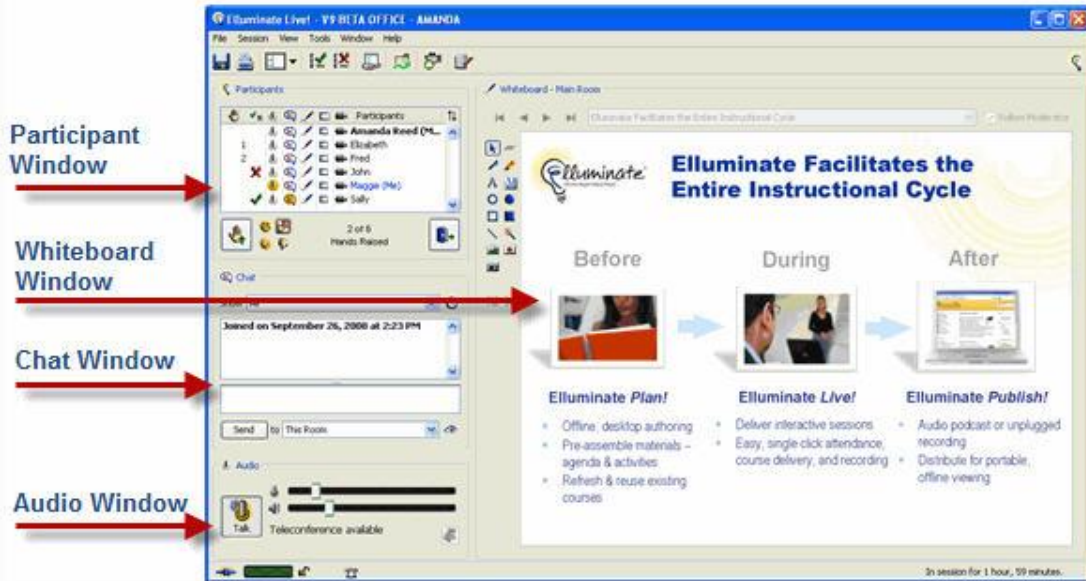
Participant Window

Whiteboard Window

Chat Window

Audio Window

Elluminate Live! - V9 BETA OFFICE - AMANDA

File Session View Tools Window Help

Participants

Participants
Amanda Reed (M...
1 Elizabeth
2 Fred
John
Maggie (Me)
Sally

2 of 6
Hands Raised

Chat

Joined on September 26, 2008 at 2:23 PM

Send to This Room

Audio

Talk
Teleconference available

Whiteboard - Main Room

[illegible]

Elluminate Facilitates the Entire Instructional Cycle

Before

During

After

Elluminate Plan!
Offline, desktop authoring
Pre-assemble materials – agenda & activities
Refresh & reuse existing courses

Elluminate Live!
Deliver interactive sessions
Easy, single click attendance, course delivery, and recording

Elluminate Publish!
Audio podcast or unplugged recording
Distribute for portable, offline viewing

In session for 1 hour, 59 minutes.